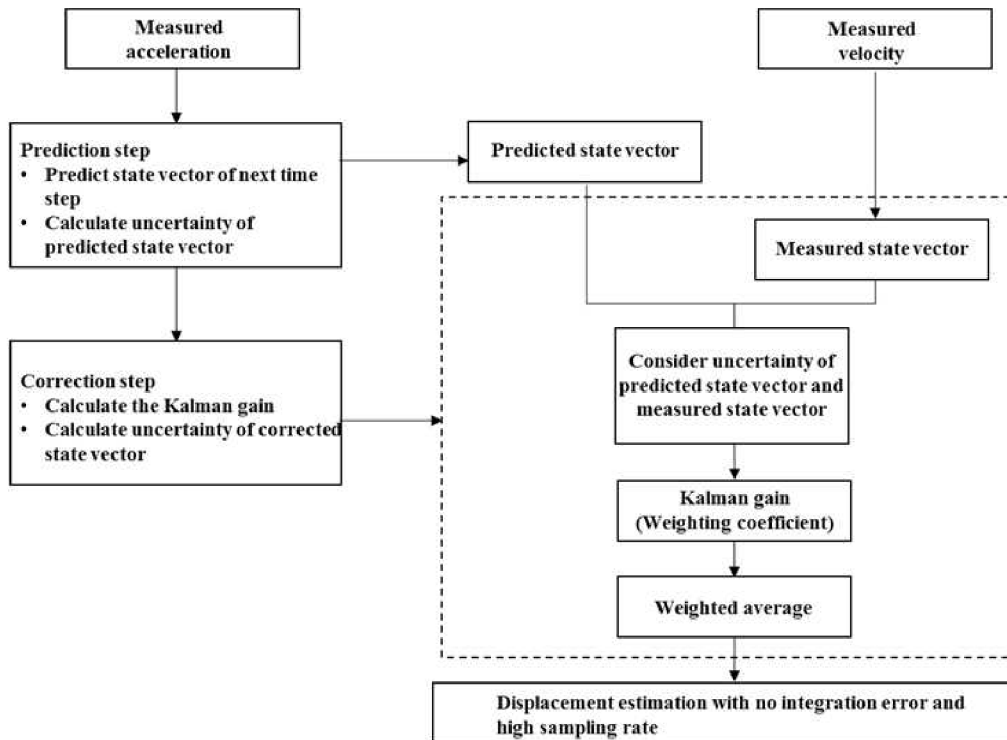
Measured acceleration

Prediction step
• Predict state vector of next time step
• Calculate uncertainty of predicted state vector

Correction step
• Calculate the Kalman gain
• Calculate uncertainty of corrected state vector

Predicted state vector

Measured velocity

Measured state vector

Consider uncertainty of predicted state vector and measured state vector

Kalman gain (Weighting coefficient)

Weighted average

Displacement estimation with no integration error and high sampling rate